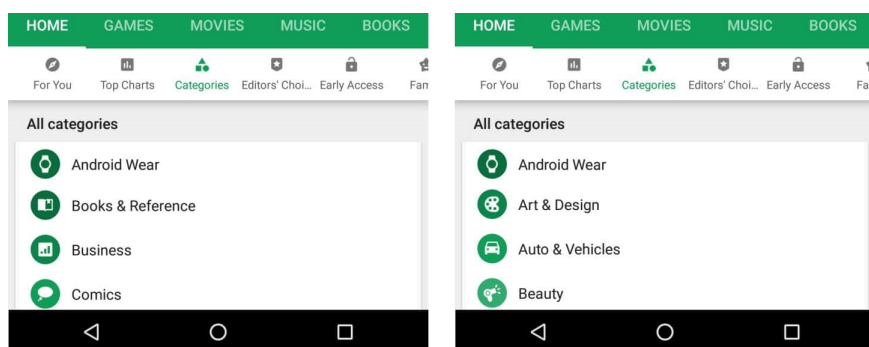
HOME GAMES MOVIES MUSIC BOOKS

For You Top Charts Categories Editors' Choi... Early Access Fam

All categories

Android Wear

Books & Reference

Business

Comics

HOME GAMES MOVIES MUSIC BOOKS

For You Top Charts Categories Editors' Choi... Early Access Fa

All categories

Android Wear

Art & Design

Auto & Vehicles

Beauty